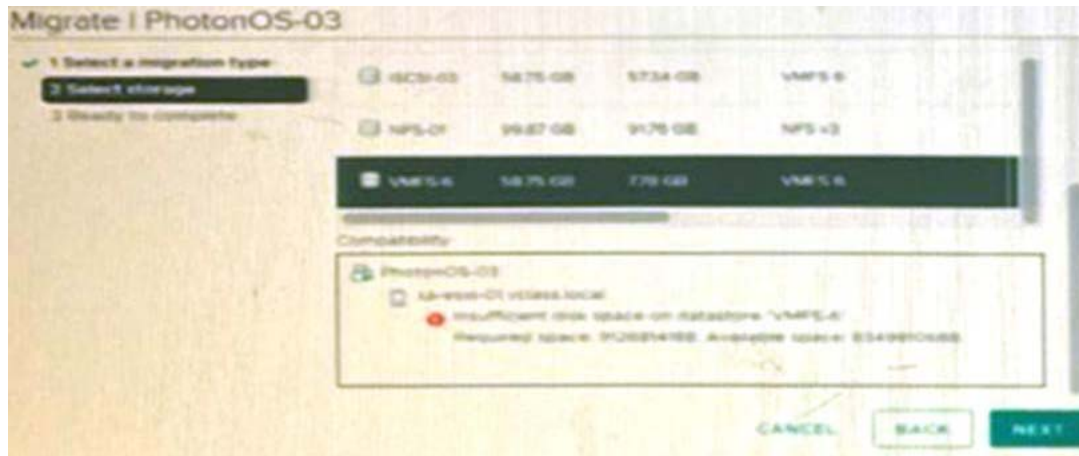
Migrate | PhotonOS-03

1 Select a migration type
2 Select storage
3 Ready to complete

| | | | |
|---|---|---|---|
| ISCSI-03 | 58.75 GB | 57.34 GB | VMFS 6 |
| NFS-01 | 99.87 GB | 91.76 GB | NFS v3 |
| VMFS-6 | 58.75 GB | 7.79 GB | VMFS 6 |

Compatibility

PhotonOS-03
sa-esxi-01.vclass.local
Insufficient disk space on datastore 'VMFS-6'.
Required space: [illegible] Available space: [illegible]

CANCEL BACK NEXT